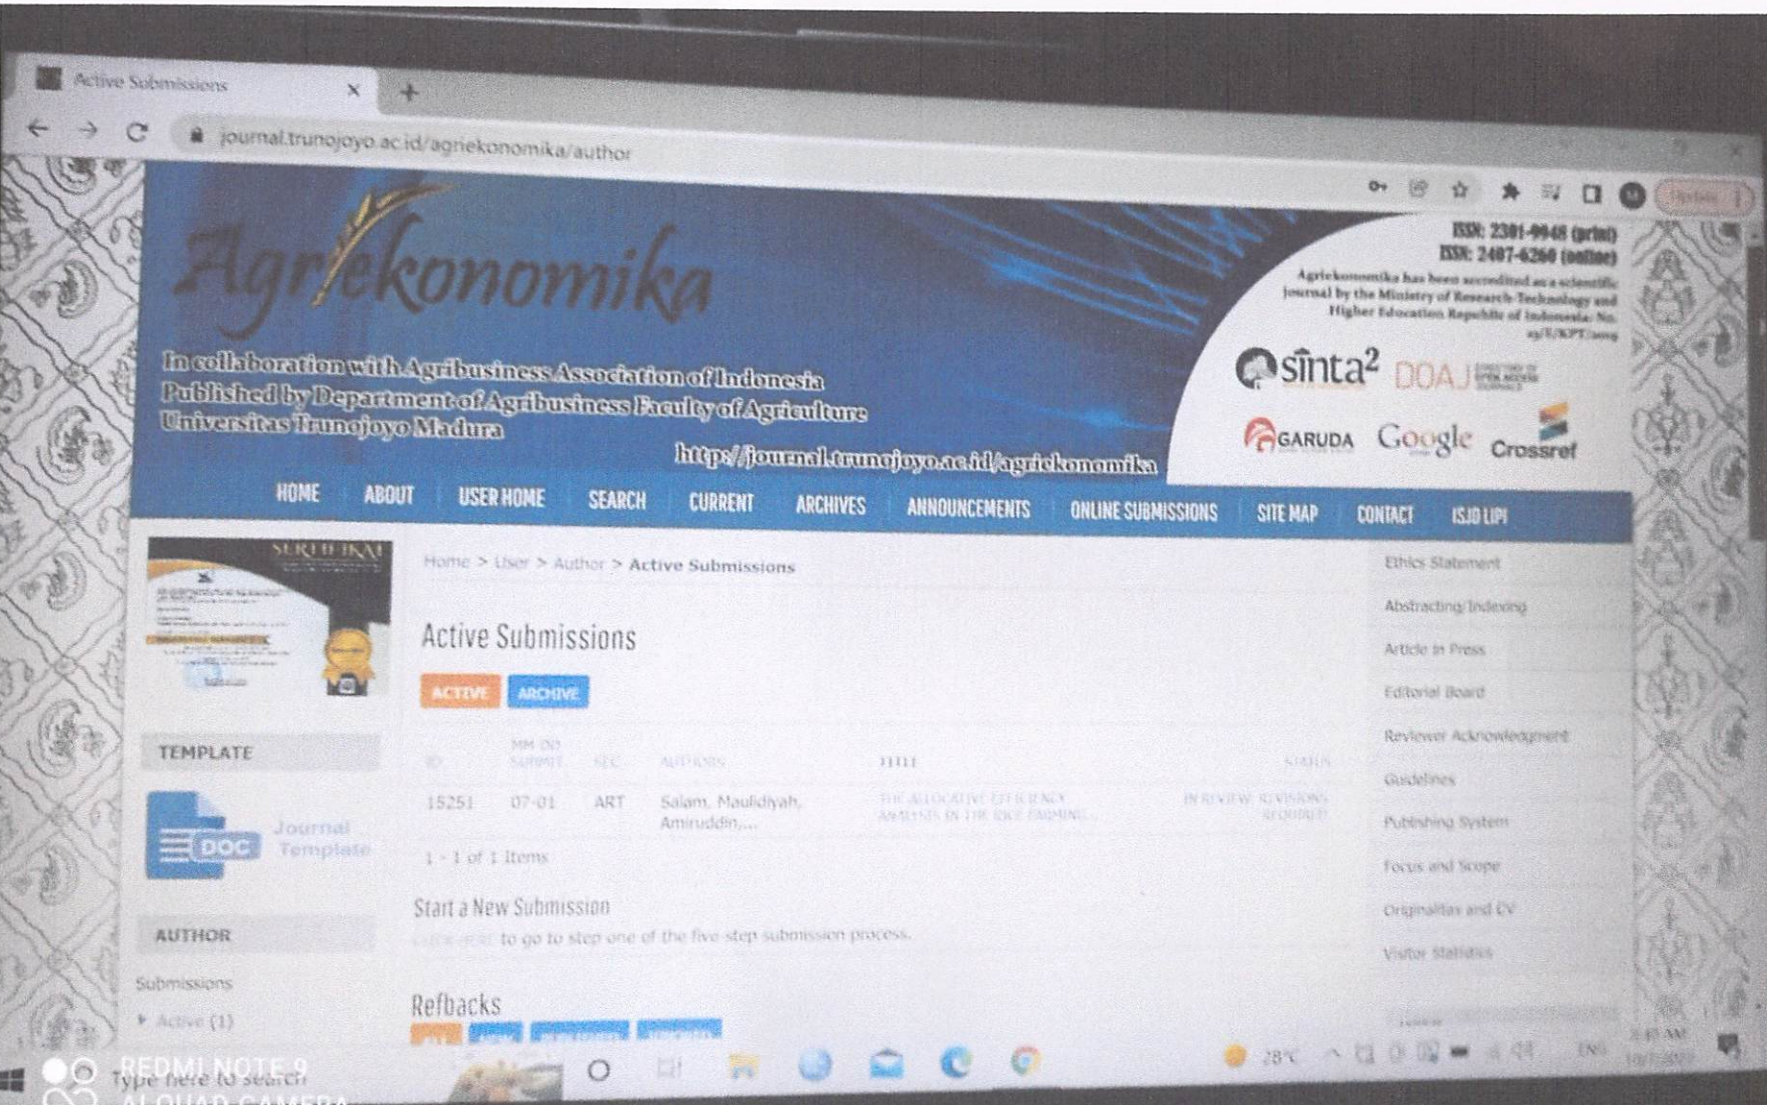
Active Submissions

journal.trunojoyo.ac.id/agriekonomika/author

Agriekonomika

ISSN: 2301-9948 (print)
ISSN: 2407-6260 (online)
Agriekonomika has been accredited as a scientific journal by the Ministry of Research-Technology and Higher Education Republic of Indonesia: No. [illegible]

In collaboration with Agribusiness Association of Indonesia
Published by Department of Agribusiness Faculty of Agriculture
Universitas Trunojoyo Madura

http://journal.trunojoyo.ac.id/agriekonomika

sinta 2 DOAJ GARUDA Google Crossref

HOME ABOUT USER HOME SEARCH CURRENT ARCHIVES ANNOUNCEMENTS ONLINE SUBMISSIONS SITE MAP CONTACT ISJD LIPI

SERTIFIKAT

TEMPLATE

DOC Journal Template

AUTHOR

Submissions
Active (1)

Home > User > Author > Active Submissions

Active Submissions

ACTIVE ARCHIVE

| ID | MM-DD SUBMIT | SEC | AUTHORS | TITLE | STATUS |
|---|---|---|---|---|---|
| 15251 | 07-01 | ART | Salam, Maulidiyah, Amiruddin,... | THE ALLOCATIVE EFFICIENCY ANALYSIS IN THE RICE FARMING... | IN REVIEW: REVISIONS REQUIRED |

1 - 1 of 1 Items

Start a New Submission
CLICK HERE to go to step one of the five-step submission process.

Refbacks

Ethics Statement
Abstracting/Indexing
Article In Press
Editorial Board
Reviewer Acknowledgment
Guidelines
Publishing System
Focus and Scope
Originalitas and CV
Visitor Statistics

REDMI NOTE 9
AI QUAD CAMERA
Type here to search
28°C ENG